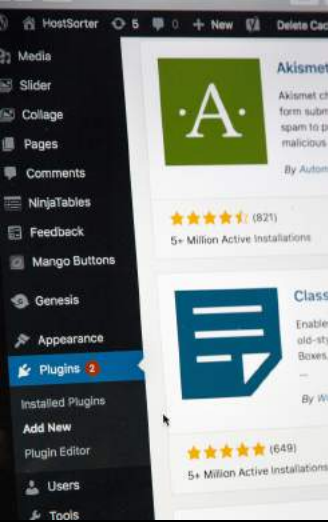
HostSorter 5 0 + New Delete Cac

Media
Slider
Collage
Pages
Comments
NinjaTables
Feedback
Mango Buttons
Genesis
Appearance
Plugins 2
Installed Plugins
Add New
Plugin Editor
Users
Tools

A
Akismet
Akismet ch
form subm
spam to p
malicious
By Autom
(821)
5+ Million Active Installations

Class
Enable
old-sty
Boxes,
...
By W
(649)
5+ Million Active Installations